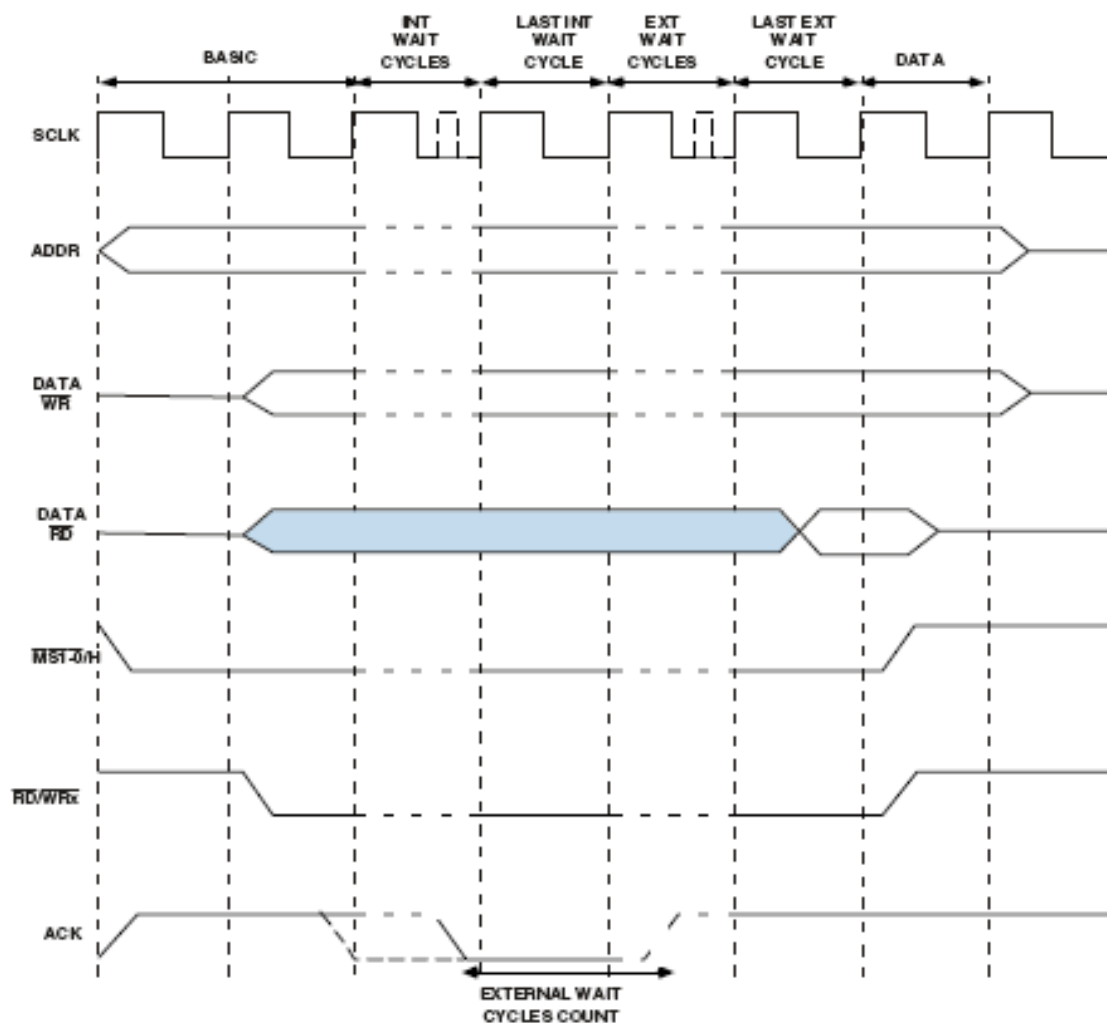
BASIC

INT WAIT CYCLES

LAST INT WAIT CYCLE

EXT WAIT CYCLES

LAST EXT WAIT CYCLE

DATA

SCLK

ADDR

DATA
$\overline{WR}$

DATA
$\overline{RD}$

$\overline{MS1\text{-}0/H}$

$\overline{RD/WRx}$

ACK

EXTERNAL WAIT CYCLES COUNT